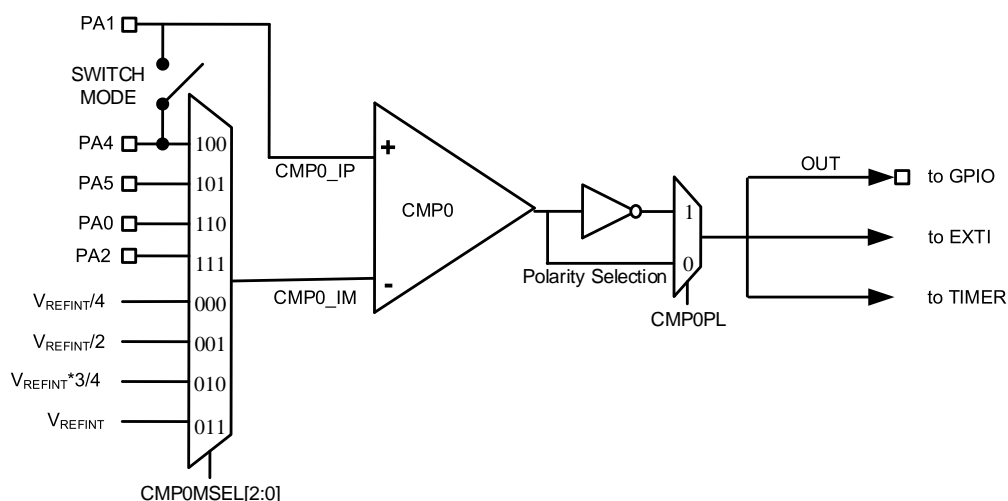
PA1

SWITCH MODE

PA4

PA5

PA0

PA2

$V_{REFINT}/4$

$V_{REFINT}/2$

$V_{REFINT}*3/4$

$V_{REFINT}$

100
101
110
111
000
001
010
011

CMP0MSEL[2:0]

CMP0_IP

CMP0_IM

+

-

CMP0

Polarity Selection

1

0

CMP0PL

OUT

to GPIO

to EXTI

to TIMER